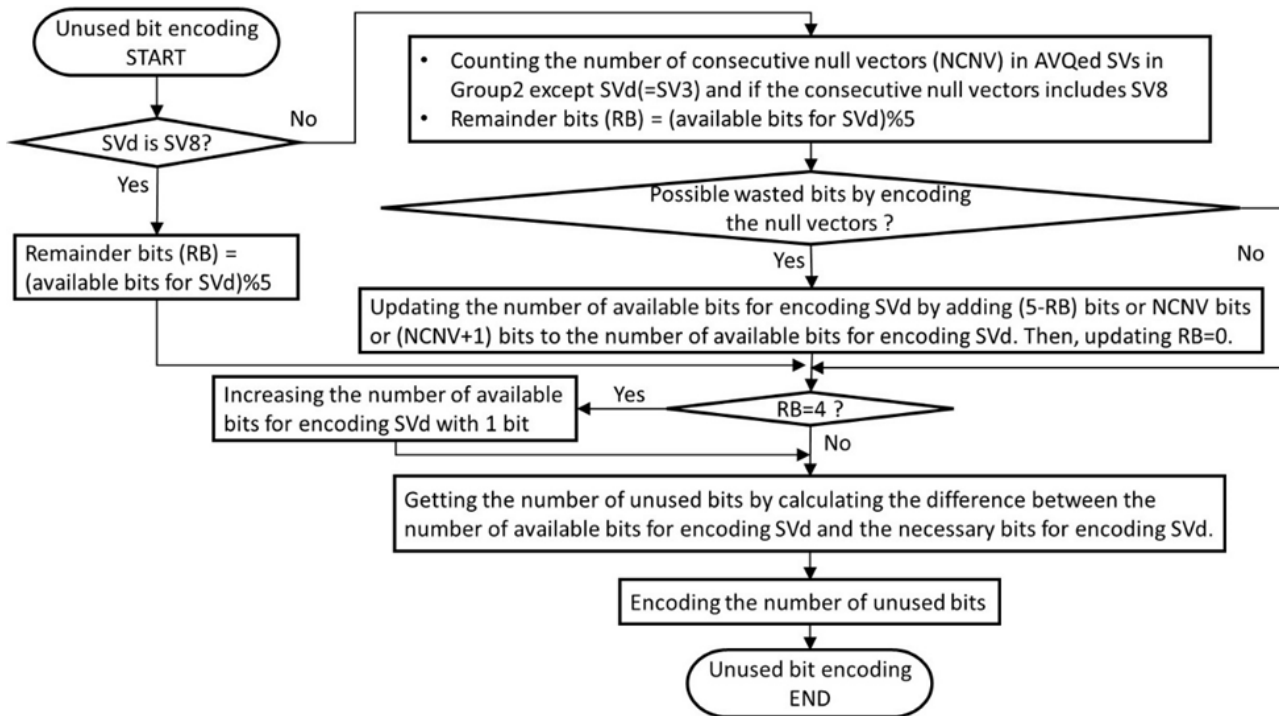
Unused bit encoding START

SVd is SV8?

No

Yes

Remainder bits (RB) = (available bits for SVd)%5

• Counting the number of consecutive null vectors (NCNV) in AVQed SVs in Group2 except SVd(=SV3) and if the consecutive null vectors includes SV8
• Remainder bits (RB) = (available bits for SVd)%5

Possible wasted bits by encoding the null vectors ?

Yes

No

Updating the number of available bits for encoding SVd by adding (5-RB) bits or NCNV bits or (NCNV+1) bits to the number of available bits for encoding SVd. Then, updating RB=0.

Increasing the number of available bits for encoding SVd with 1 bit

Yes

RB=4 ?

No

Getting the number of unused bits by calculating the difference between the number of available bits for encoding SVd and the necessary bits for encoding SVd.

Encoding the number of unused bits

Unused bit encoding END